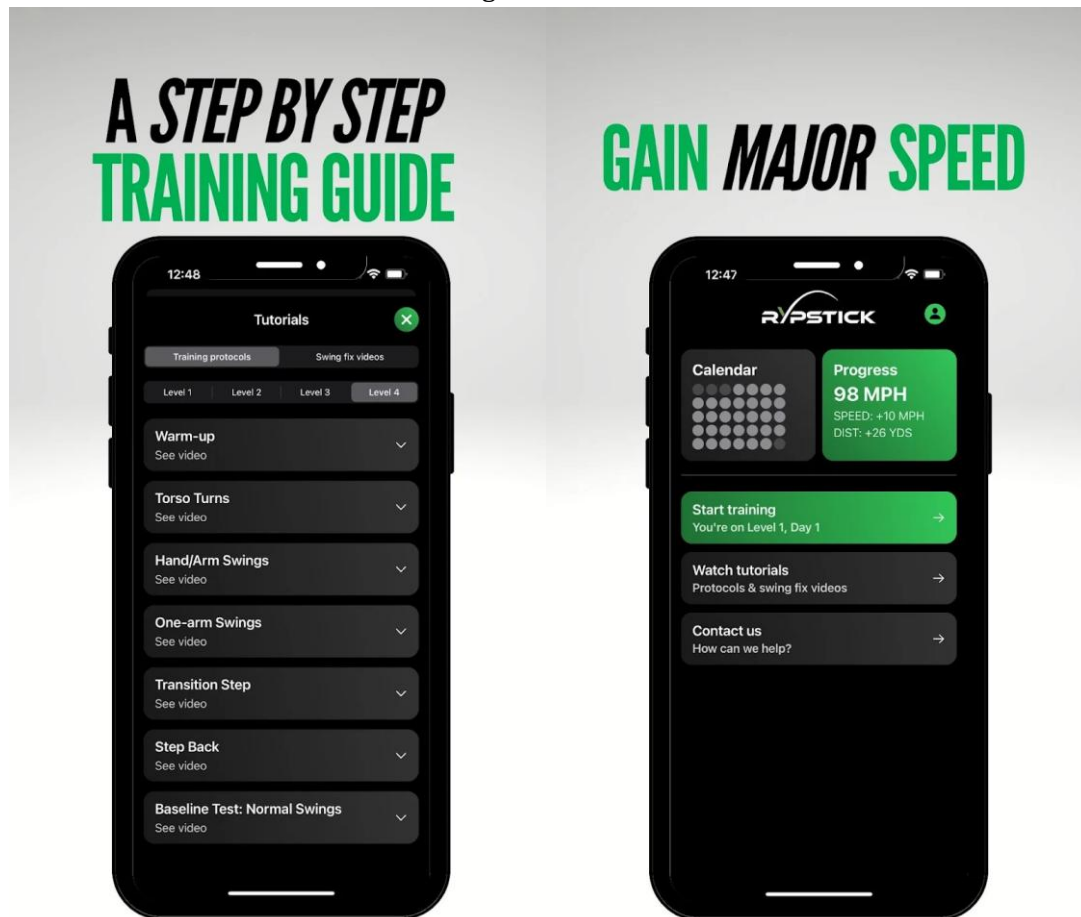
A STEP BY STEP TRAINING GUIDE

12:48

Tutorials

Training protocols | Swing fix videos

Level 1 | Level 2 | Level 3 | Level 4

Warm-up
See video

Torso Turns
See video

Hand/Arm Swings
See video

One-arm Swings
See video

Transition Step
See video

Step Back
See video

Baseline Test: Normal Swings
See video

GAIN MAJOR SPEED

12:47

RYPSTICK

Calendar

Progress
98 MPH
SPEED: +10 MPH
DIST: +26 YDS

Start training
You're on Level 1, Day 1

Watch tutorials
Protocols & swing fix videos

Contact us
How can we help?